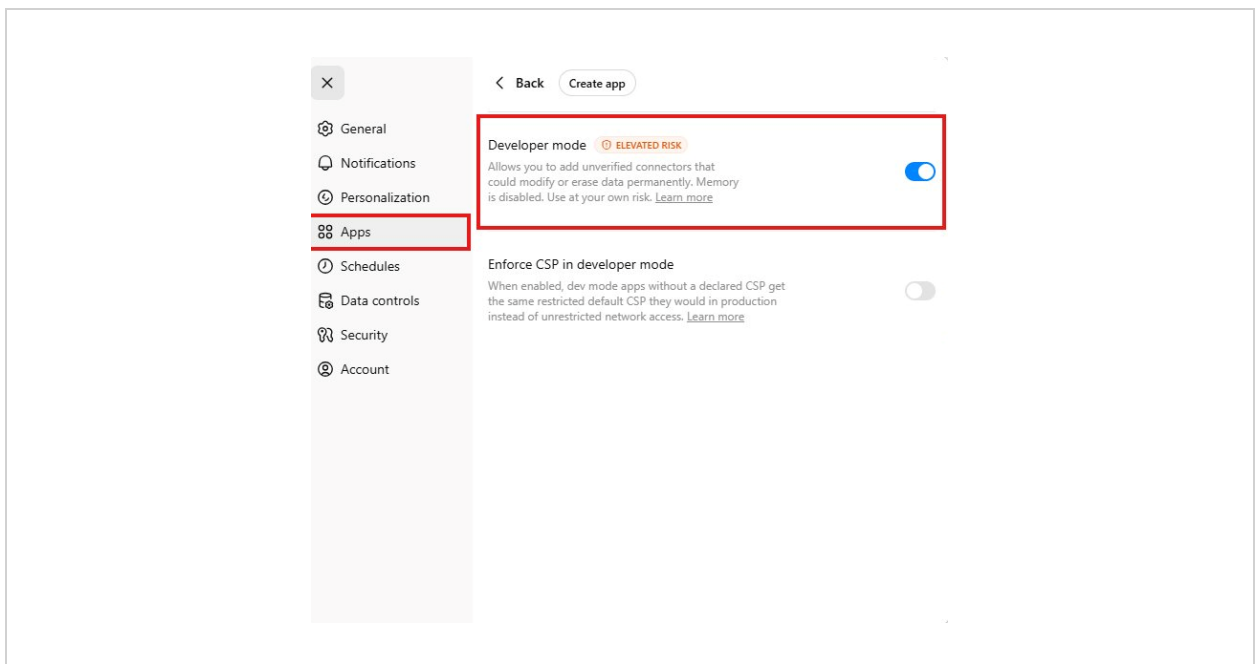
×

General
Notifications
Personalization
Apps
Schedules
Data controls
Security
Account

< Back
Create app

Developer mode
ELEVATED RISK
Allows you to add unverified connectors that could modify or erase data permanently. Memory is disabled. Use at your own risk. Learn more

Enforce CSP in developer mode
When enabled, dev mode apps without a declared CSP get the same restricted default CSP they would in production instead of unrestricted network access. Learn more